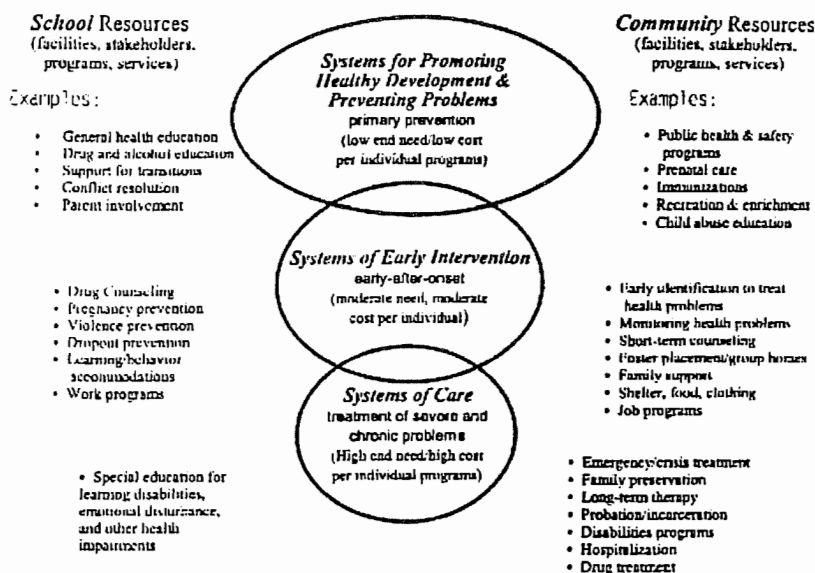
*School* Resources
(facilities, stakeholders, programs, services)

Examples:

- General health education
- Drug and alcohol education
- Support for transitions
- Conflict resolution
- Parent involvement

*Systems for Promoting Healthy Development & Preventing Problems*
primary prevention
(low end need/low cost per individual programs)

*Community* Resources
(facilities, stakeholders, programs, services)

Examples:

- Public health & safety programs
- Prenatal care
- Immunizations
- Recreation & enrichment
- Child abuse education

- Drug Counseling
- Pregnancy prevention
- Violence prevention
- Dropout prevention
- Learning/behavior accommodations
- Work programs

*Systems of Early Intervention*
early-after-onset
(moderate need, moderate cost per individual)

- Early identification to treat health problems
- Monitoring health problems
- Short-term counseling
- Foster placement/group homes
- Family support
- Shelter, food, clothing
- Job programs

*Systems of Care*
treatment of severe and chronic problems
(High end need/high cost per individual programs)

- Special education for learning disabilities, emotional disturbance, and other health impairments

- Emergency/crisis treatment
- Family preservation
- Long-term therapy
- Probation/incarceration
- Disabilities programs
- Hospitalization
- Drug treatment